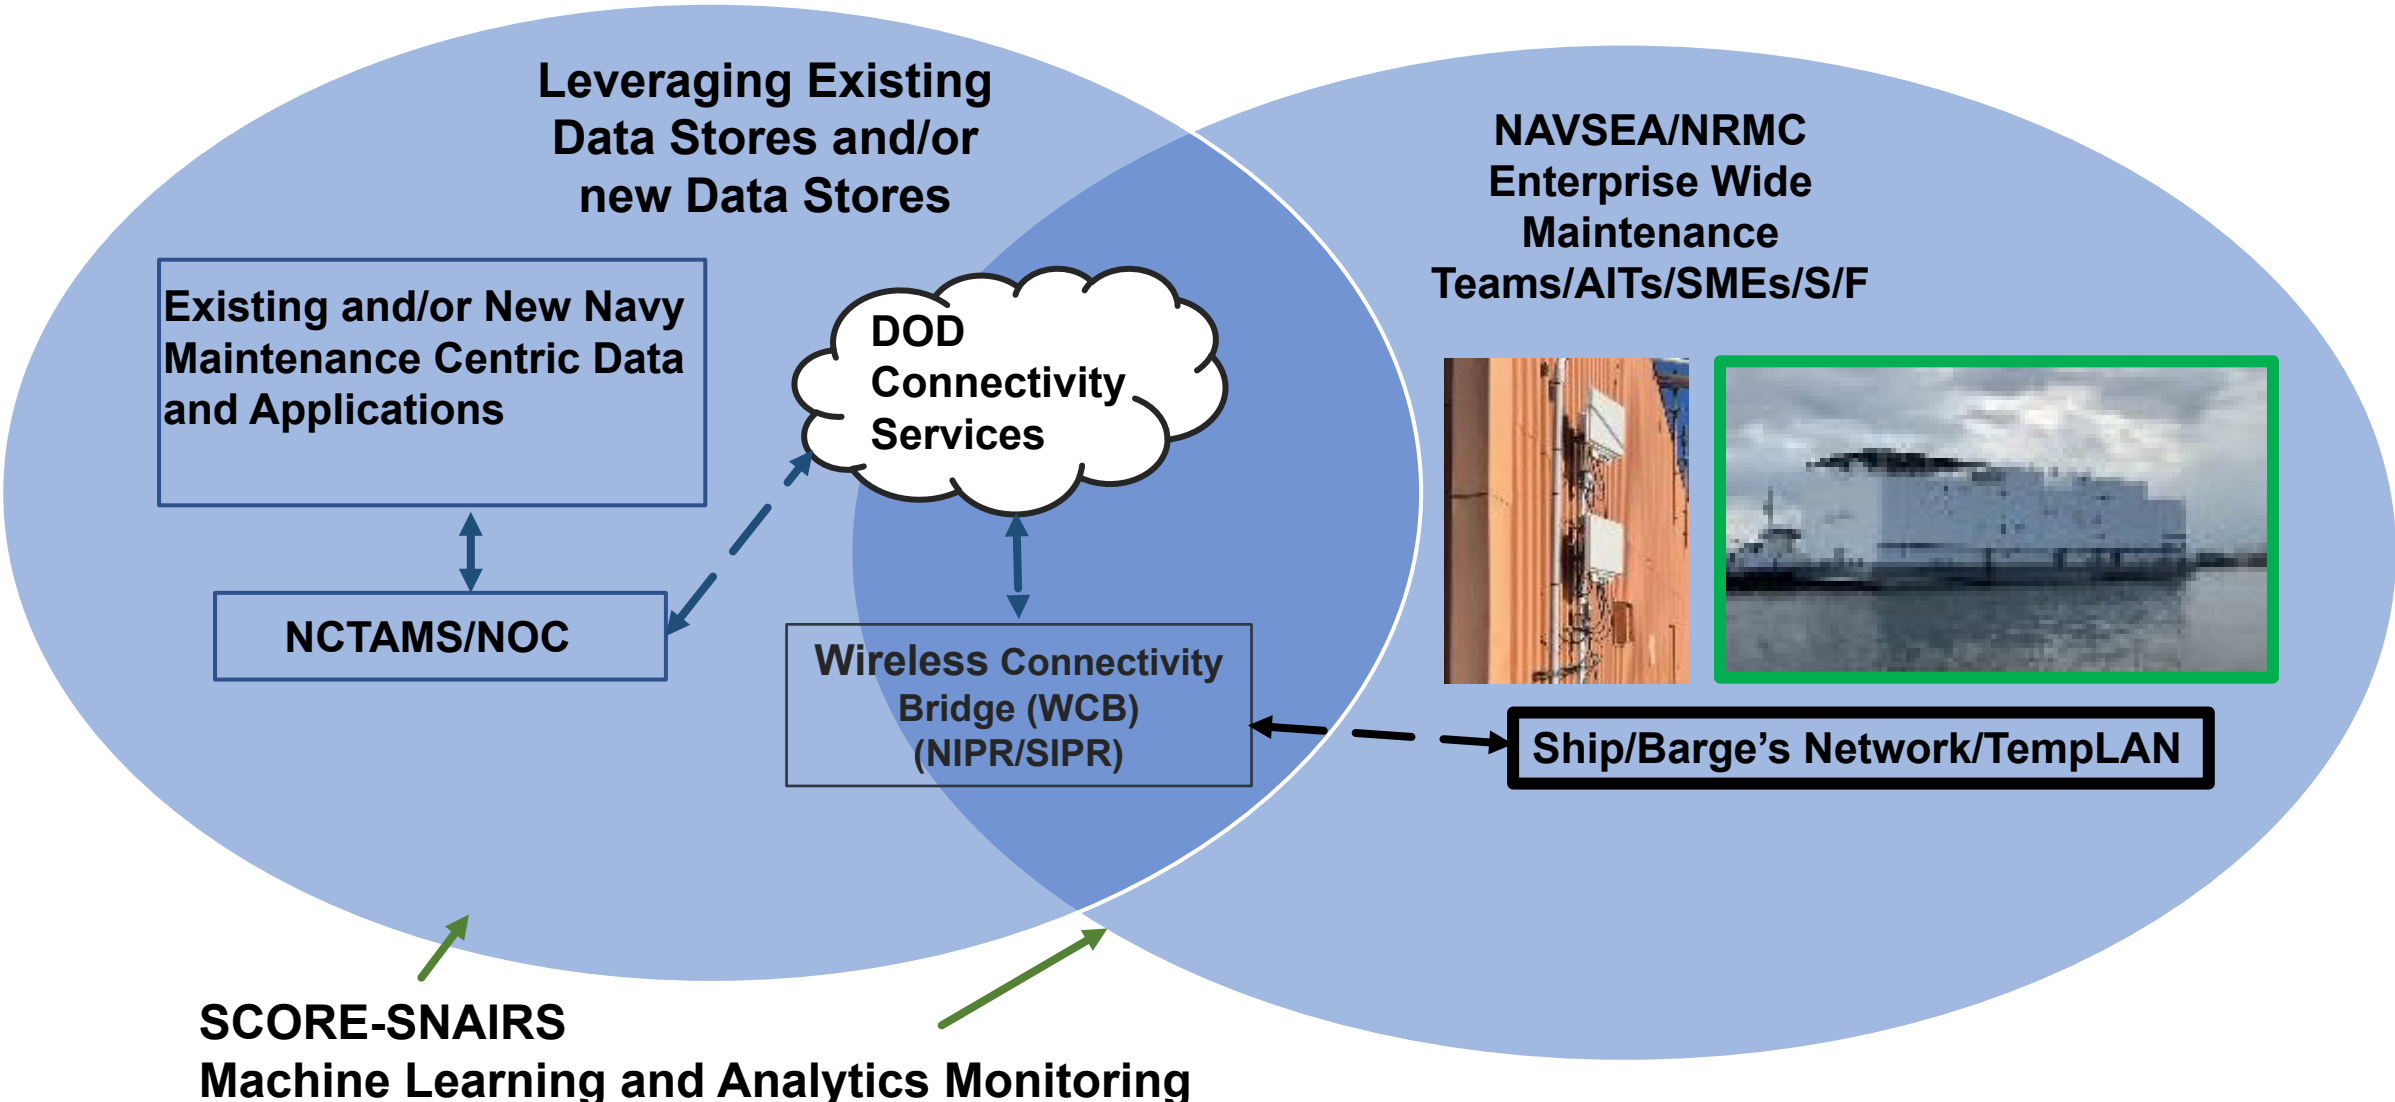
Leveraging Existing Data Stores and/or new Data Stores

NAVSEA/NRMC Enterprise Wide Maintenance Teams/AITs/SMEs/S/F

Existing and/or New Navy Maintenance Centric Data and Applications

DOD Connectivity Services

NCTAMS/NOC

Wireless Connectivity Bridge (WCB) (NIPR/SIPR)

Ship/Barge's Network/TempLAN

SCORE-SNAIRS
Machine Learning and Analytics Monitoring